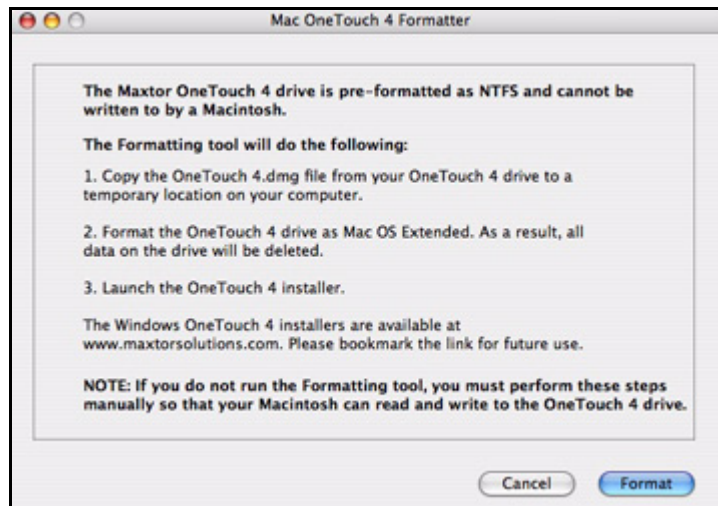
Mac OneTouch 4 Formatter

The Maxtor OneTouch 4 drive is pre-formatted as NTFS and cannot be written to by a Macintosh.

The Formatting tool will do the following:

1. Copy the OneTouch 4.dmg file from your OneTouch 4 drive to a temporary location on your computer.

2. Format the OneTouch 4 drive as Mac OS Extended. As a result, all data on the drive will be deleted.

3. Launch the OneTouch 4 installer.

The Windows OneTouch 4 installers are available at www.maxtorsolutions.com. Please bookmark the link for future use.

NOTE: If you do not run the Formatting tool, you must perform these steps manually so that your Macintosh can read and write to the OneTouch 4 drive.

Cancel

Format